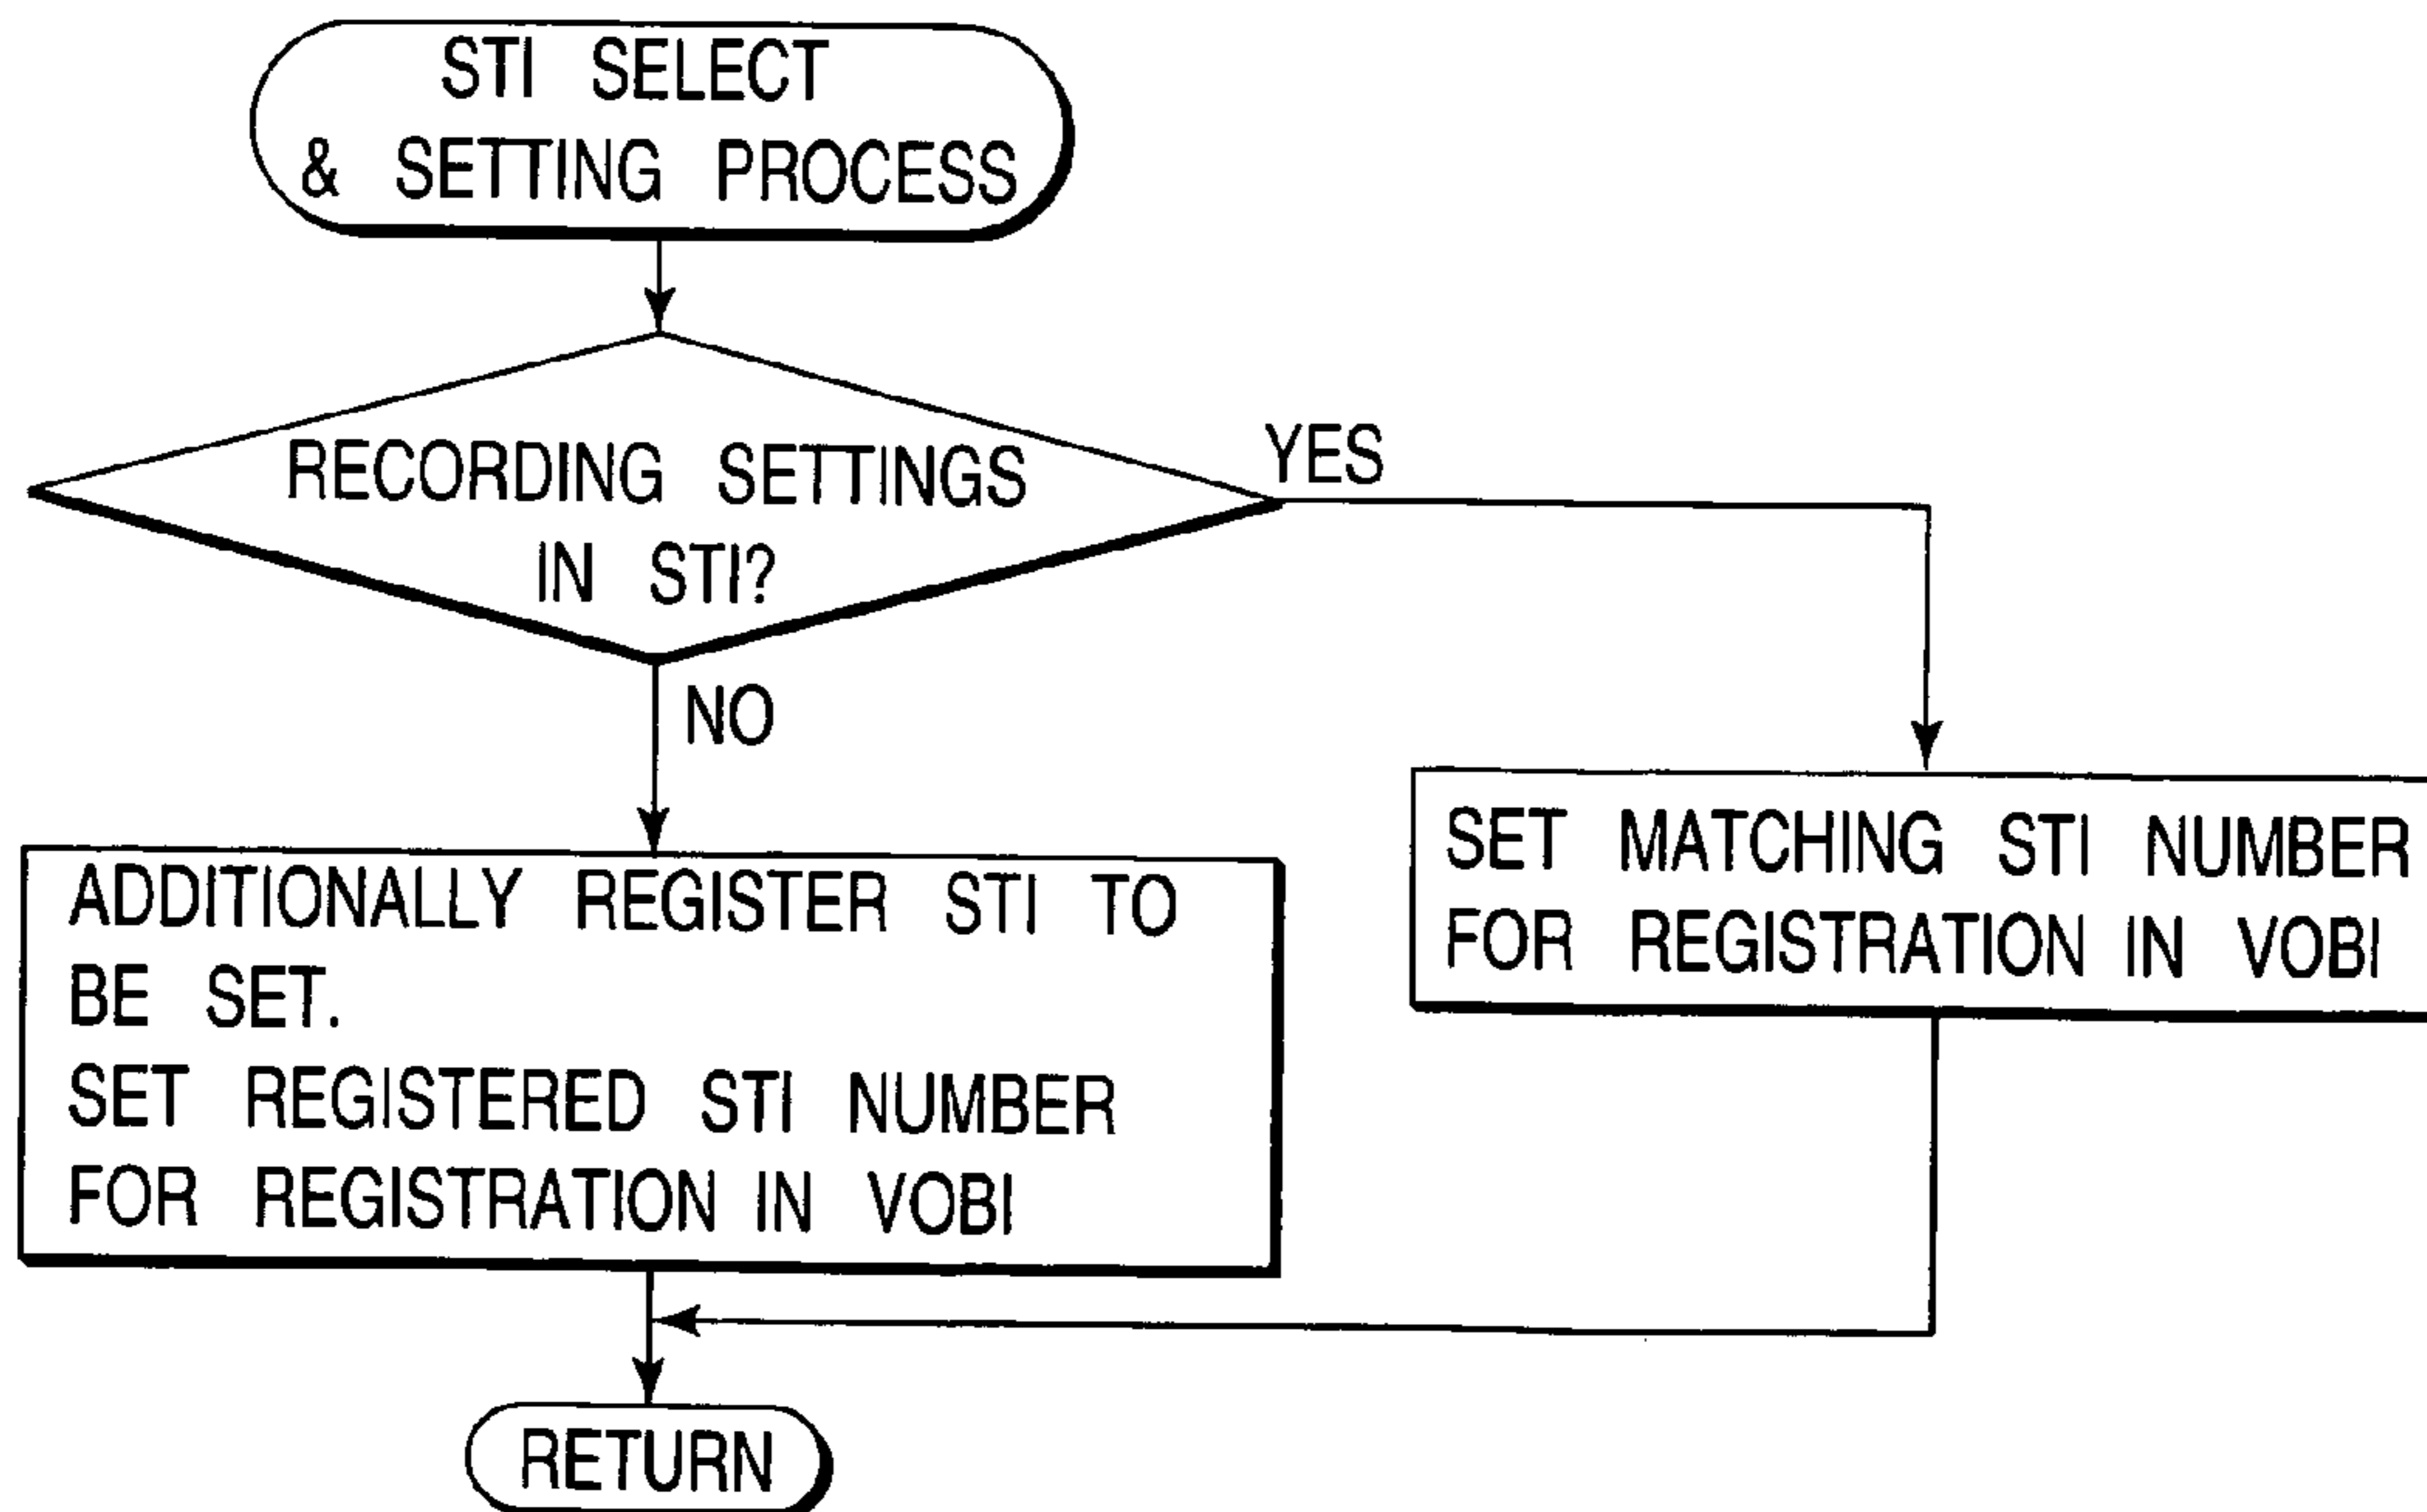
STI SELECT & SETTING PROCESS

RECORDING SETTINGS IN STI?

YES

NO

ADDITIONALLY REGISTER STI TO BE SET.
SET REGISTERED STI NUMBER FOR REGISTRATION IN VOBI

SET MATCHING STI NUMBER FOR REGISTRATION IN VOBI

RETURN